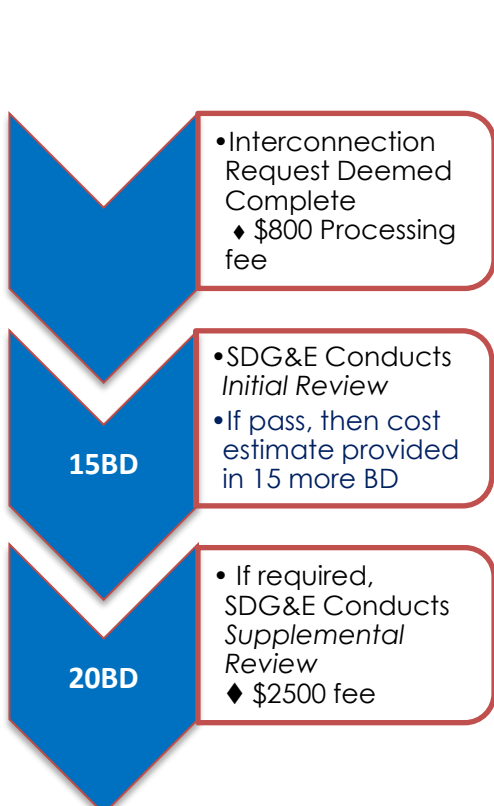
•Interconnection Request Deemed Complete
♦ \$800 Processing fee

15BD

•SDG&E Conducts *Initial Review*
•If pass, then cost estimate provided in 15 more BD

20BD

• If required, SDG&E Conducts *Supplemental Review*
♦ \$2500 fee